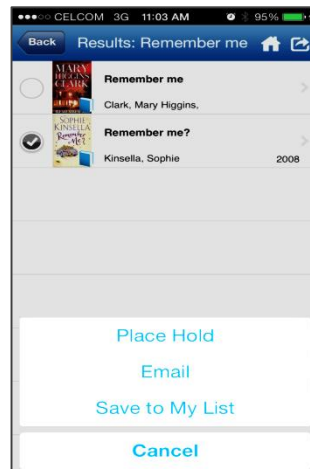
●●●○○ CELCOM 3G 11:03 AM 95%

Back Results: Remember me

MARY HIGGINS CLARK

Remember me

Clark, Mary Higgins,

SOPHIE KINSELLA Remember Me?

Remember me?

Kinsella, Sophie 2008

Place Hold

Email

Save to My List

Cancel